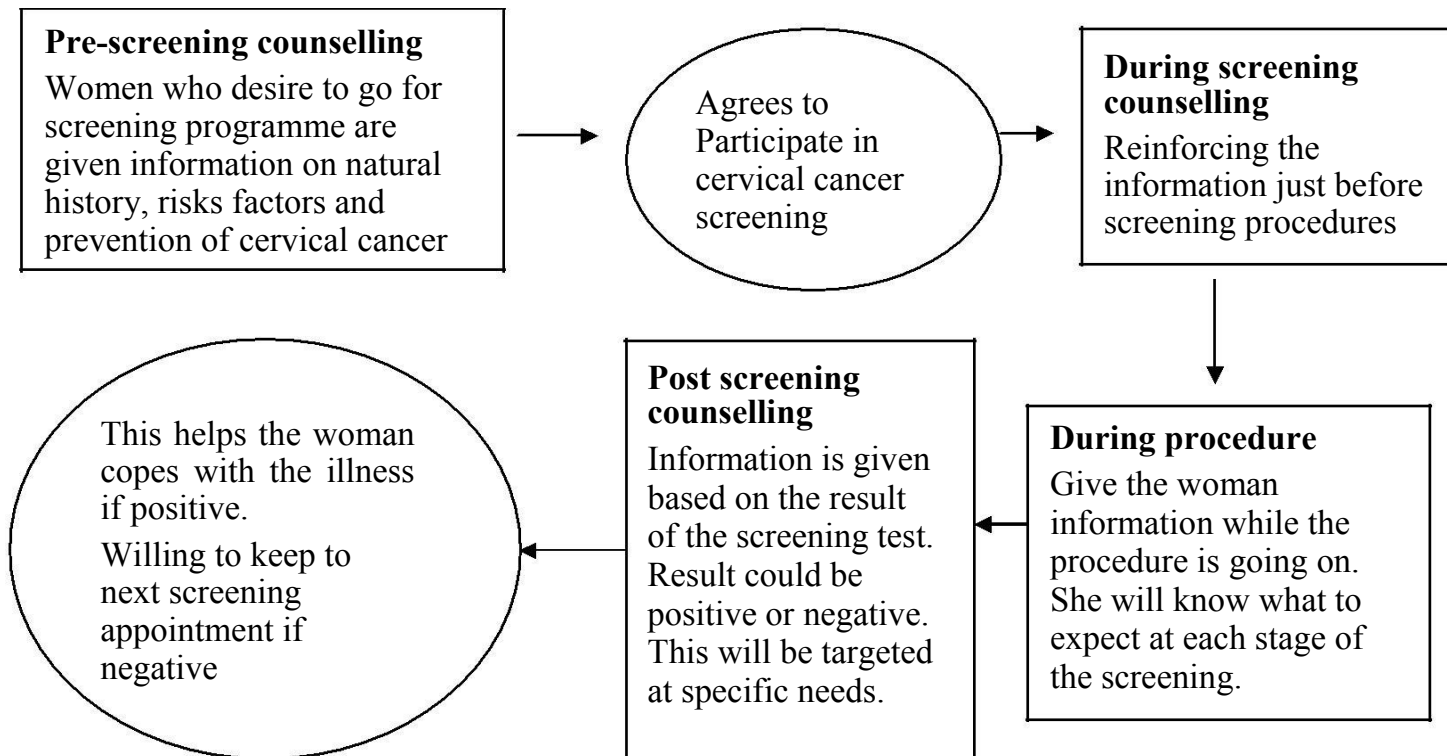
**Pre-screening counselling**
Women who desire to go for screening programme are given information on natural history, risks factors and prevention of cervical cancer

Agrees to Participate in cervical cancer screening

**During screening counselling**
Reinforcing the information just before screening procedures

**During procedure**
Give the woman information while the procedure is going on. She will know what to expect at each stage of the screening.

**Post screening counselling**
Information is given based on the result of the screening test. Result could be positive or negative. This will be targeted at specific needs.

This helps the woman copes with the illness if positive.

Willing to keep to next screening appointment if negative